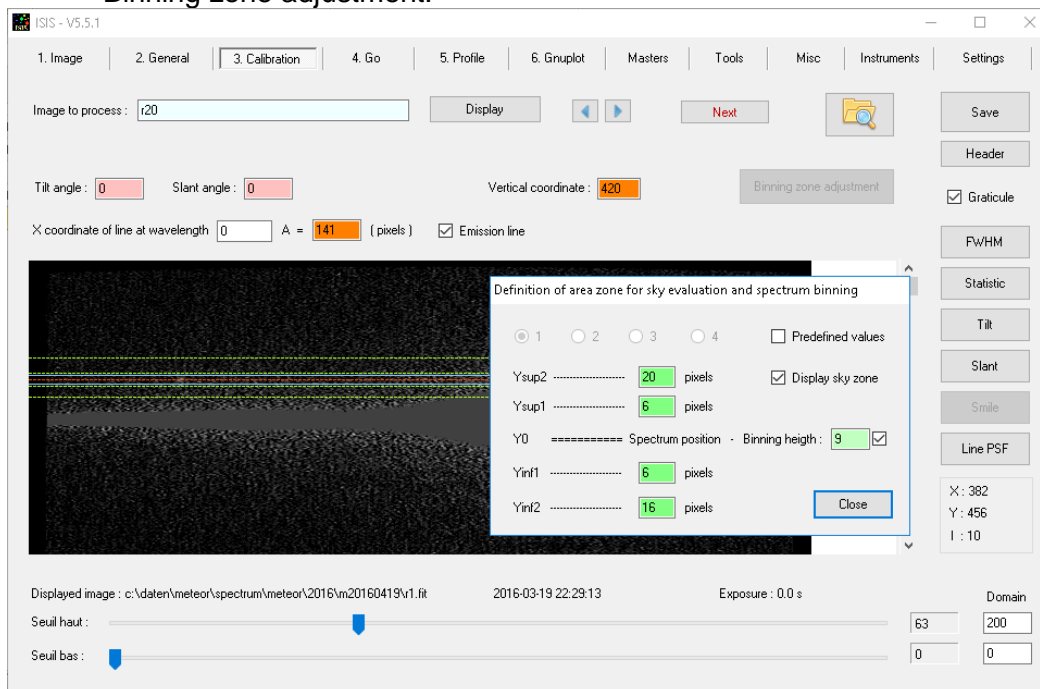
Binning zone adjustment:

ISIS - V5.5.1

1. Image | 2. General | 3. Calibration | 4. Go | 5. Profile | 6. Gnuplot | Masters | Tools | Misc | Instruments | Settings

Image to process : r20
Display
Next
Save
Header

Tilt angle : 0
Slant angle : 0
Vertical coordinate : 420
Binning zone adjustment
Graticule

X coordinate of line at wavelength 0 A = 141 (pixels)
Emission line

FWHM
Statistic
Tilt
Slant
Smile
Line PSF

Definition of area zone for sky evaluation and spectrum binning

1 2 3 4
Predefined values

Ysup2 ------------------ 20 pixels
Display sky zone
Ysup1 ------------------ 6 pixels
Y0 =========== Spectrum position - Binning heigth : 9
Yinf1 ------------------ 6 pixels
Yinf2 ------------------ 16 pixels
Close

X : 382
Y : 456
I : 10

Displayed image : c:\daten\meteor\spectrum\meteor\2016\m20160419\r1.fit
2016-03-19 22:29:13
Exposure : 0.0 s
Domain

Seuil haut :
63
200

Seuil bas :
0
0